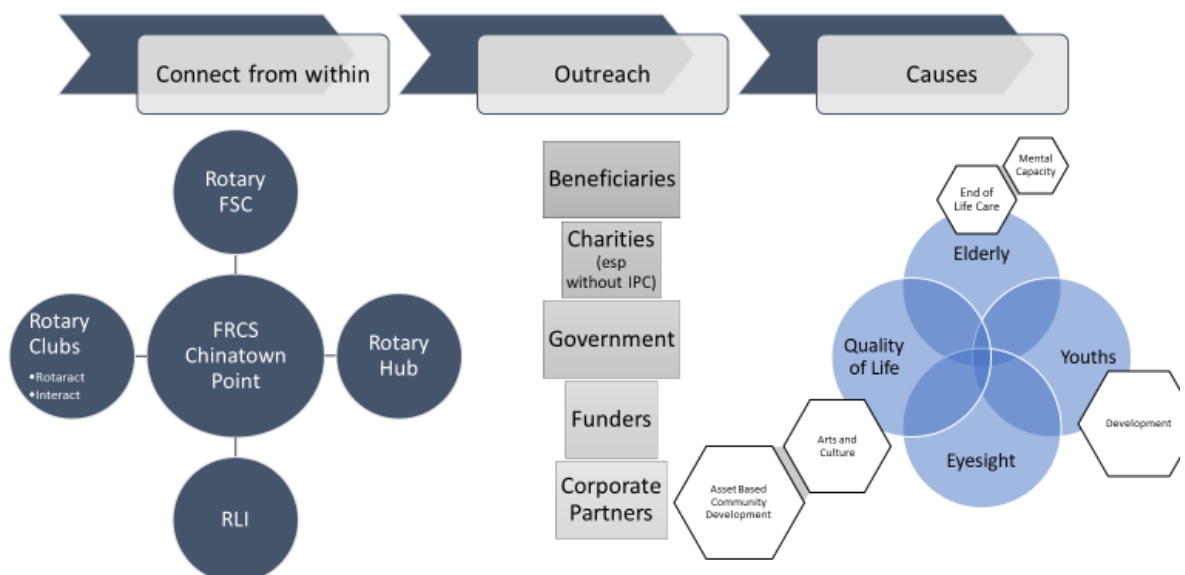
Connect from within

Outreach

Causes

Rotary FSC

Rotary Clubs
•Rotaract
•Interact

FRCS Chinatown Point

Rotary Hub

RLI

Beneficiaries

Charities (esp without IPC)

Government

Funders

Corporate Partners

Mental Capacity

End of Life Care

Elderly

Quality of Life

Youths

Eyesight

Development

Arts and Culture

Asset Based Community Development